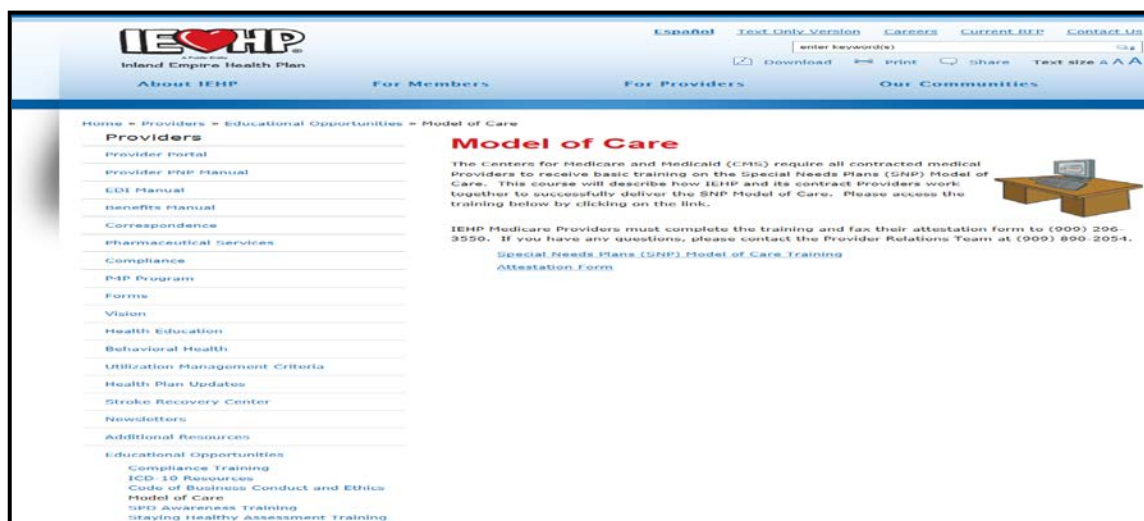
IEHP
A Public Entity
Inland Empire Health Plan

Español Text Only Version Careers Current RFP Contact Us
enter keyword(s)
Download Print Share Text size A A A

About IEHP For Members For Providers Our Communities

Home » Providers » Educational Opportunities » Model of Care

Providers
Provider Portal
Provider PNP Manual
EDI Manual
Benefits Manual
Correspondence
Pharmaceutical Services
Compliance
P4P Program
Forms
Vision
Health Education
Behavioral Health
Utilization Management Criteria
Health Plan Updates
Stroke Recovery Center
Newsletters
Additional Resources
Educational Opportunities
Compliance Training
ICD-10 Resources
Code of Business Conduct and Ethics
Model of Care
SPD Awareness Training
Staying Healthy Assessment Training

Model of Care

The Centers for Medicare and Medicaid (CMS) require all contracted medical Providers to receive basic training on the Special Needs Plans (SNP) Model of Care. This course will describe how IEHP and its contract Providers work together to successfully deliver the SNP Model of Care. Please access the training below by clicking on the link.

IEHP Medicare Providers must complete the training and fax their attestation form to (909) 296-3550. If you have any questions, please contact the Provider Relations Team at (909) 890-2054.

Special Needs Plans (SNP) Model of Care Training
Attestation Form